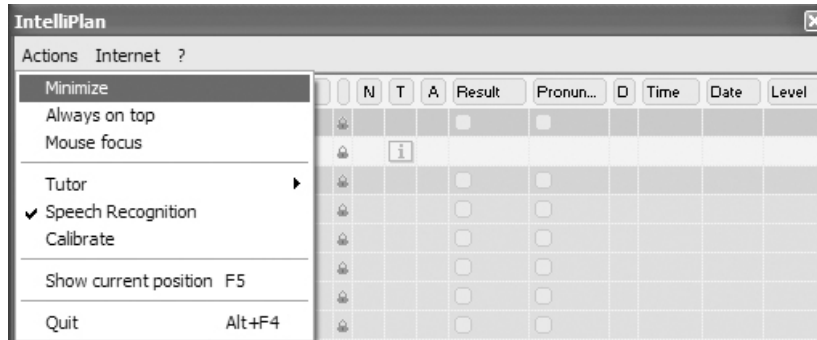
IntelliPlan

Actions Internet ?

Minimize
Always on top
Mouse focus
Tutor
✔ Speech Recognition
Calibrate
Show current position F5
Quit Alt+F4

| N | T | A | Result | Pronun... | D | Time | Date | Level |
|---|---|---|---|---|---|---|---|---|
|  |  |  |  |  |  |  |  |  |
|  | i |  |  |  |  |  |  |  |
|  |  |  |  |  |  |  |  |  |
|  |  |  |  |  |  |  |  |  |
|  |  |  |  |  |  |  |  |  |
|  |  |  |  |  |  |  |  |  |
|  |  |  |  |  |  |  |  |  |
|  |  |  |  |  |  |  |  |  |